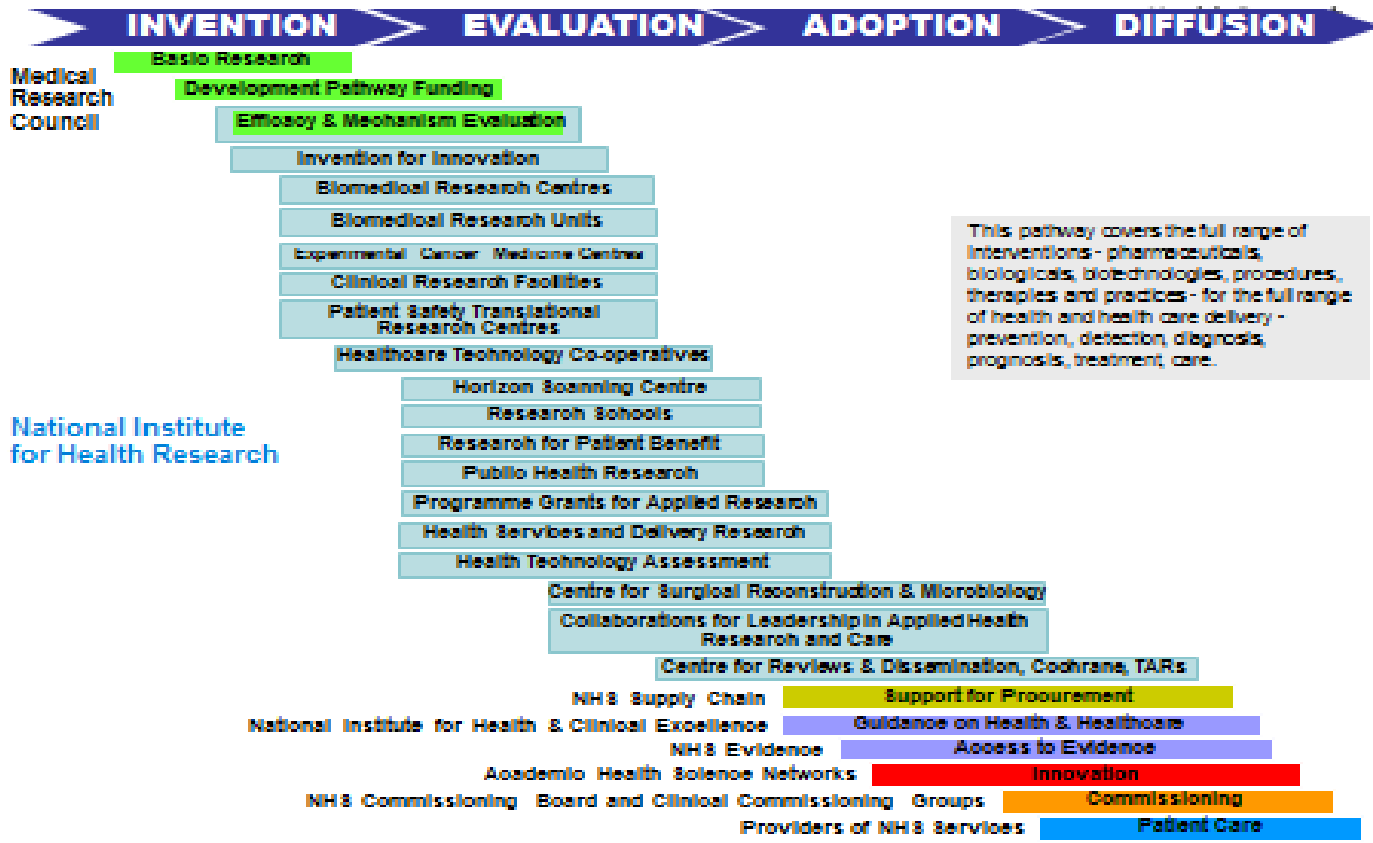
INVENTION EVALUATION ADOPTION DIFFUSION

Medical Research Council

Basic Research

Development Pathway Funding

Efficacy & Mechanism Evaluation

Invention for Innovation

Biomedical Research Centres

Biomedical Research Units

Experimental Cancer Medicine Centres

Clinical Research Facilities

Patient Safety Translational Research Centres

Healthcare Technology Co-operatives

This pathway covers the full range of interventions - pharmaceuticals, biologicals, biotechnologies, procedures, therapies and practices - for the full range of health and health care delivery - prevention, detection, diagnosis, prognosis, treatment, care.

National Institute for Health Research

Horizon Scanning Centre

Research Schools

Research for Patient Benefit

Public Health Research

Programme Grants for Applied Research

Health Services and Delivery Research

Health Technology Assessment

Centre for Surgical Reconstruction & Microbiology

Collaborations for Leadership in Applied Health Research and Care

Centre for Reviews & Dissemination, Cochrane, TARs

NHS Supply Chain Support for Procurement

National Institute for Health & Clinical Excellence Guidance on Health & Healthcare

NHS Evidence Access to Evidence

Academic Health Science Networks Innovation

NHS Commissioning Board and Clinical Commissioning Groups Commissioning

Providers of NHS Services Patient Care